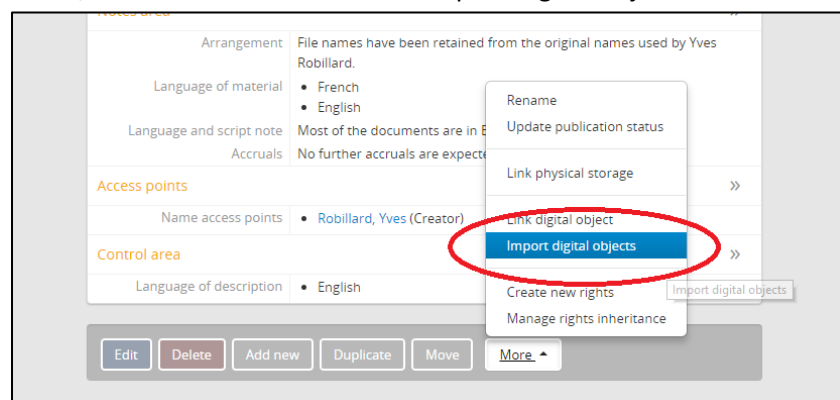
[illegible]

Arrangement File names have been retained from the original names used by Yves Robillard.

Language of material
• French
• English

Language and script note Most of the documents are in E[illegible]

Accruals No further accruals are expecte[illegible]

Access points »

Name access points • Robillard, Yves (Creator)

Control area »

Language of description • English

Rename
Update publication status
Link physical storage
Link digital object
Import digital objects
Create new rights
Manage rights inheritance

Import digital objects

Edit Delete Add new Duplicate Move More